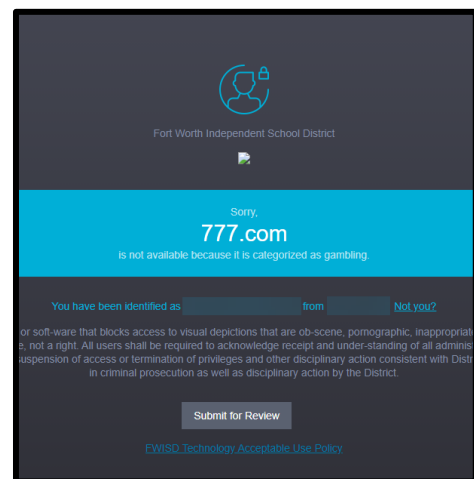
Fort Worth Independent School District

Sorry,

777.com

is not available because it is categorized as gambling.

You have been identified as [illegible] from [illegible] Not you?

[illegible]or soft-ware that blocks access to visual depictions that are ob-scene, pornographic, inappropriat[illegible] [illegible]e, not a right. All users shall be required to acknowledge receipt and under-standing of all adminis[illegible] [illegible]suspension of access or termination of privileges and other disciplinary action consistent with Distr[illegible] in criminal prosecution as well as disciplinary action by the District.

Submit for Review

FWISD Technology Acceptable Use Policy